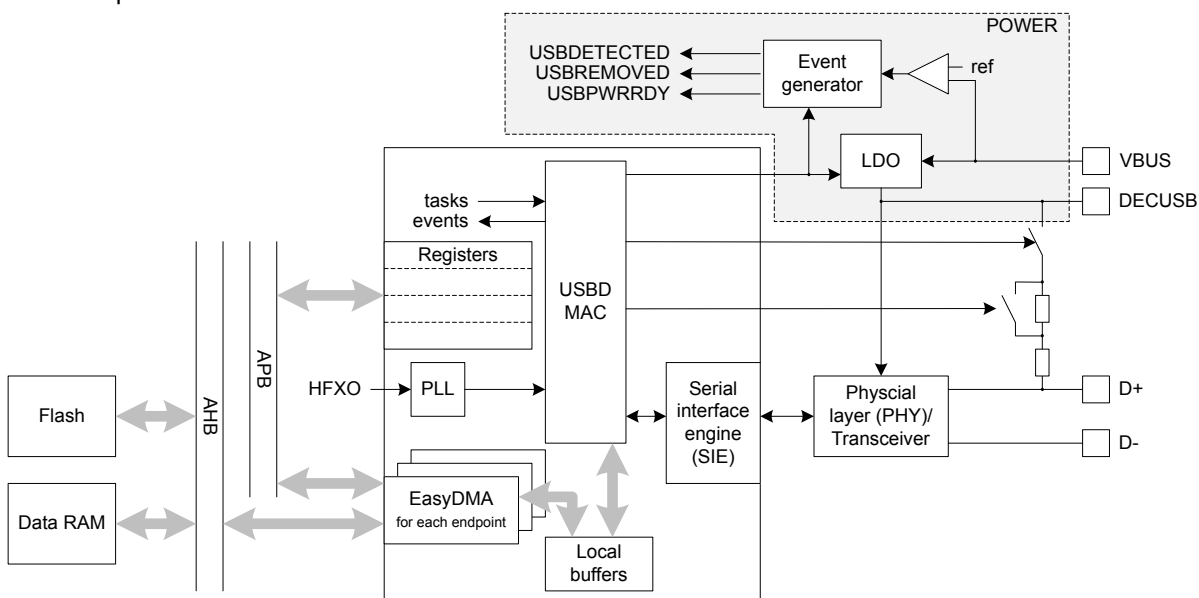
POWER

USBDETECTED
USBREMOVED
USBPWRRDY

Event generator

ref

LDO

VBUS

DECUSB

tasks
events

Registers

USBD MAC

APB

AHB

HFXO

PLL

Flash

Serial interface engine (SIE)

Physcial layer (PHY)/ Transceiver

D+

D-

EasyDMA
for each endpoint

Data RAM

Local buffers